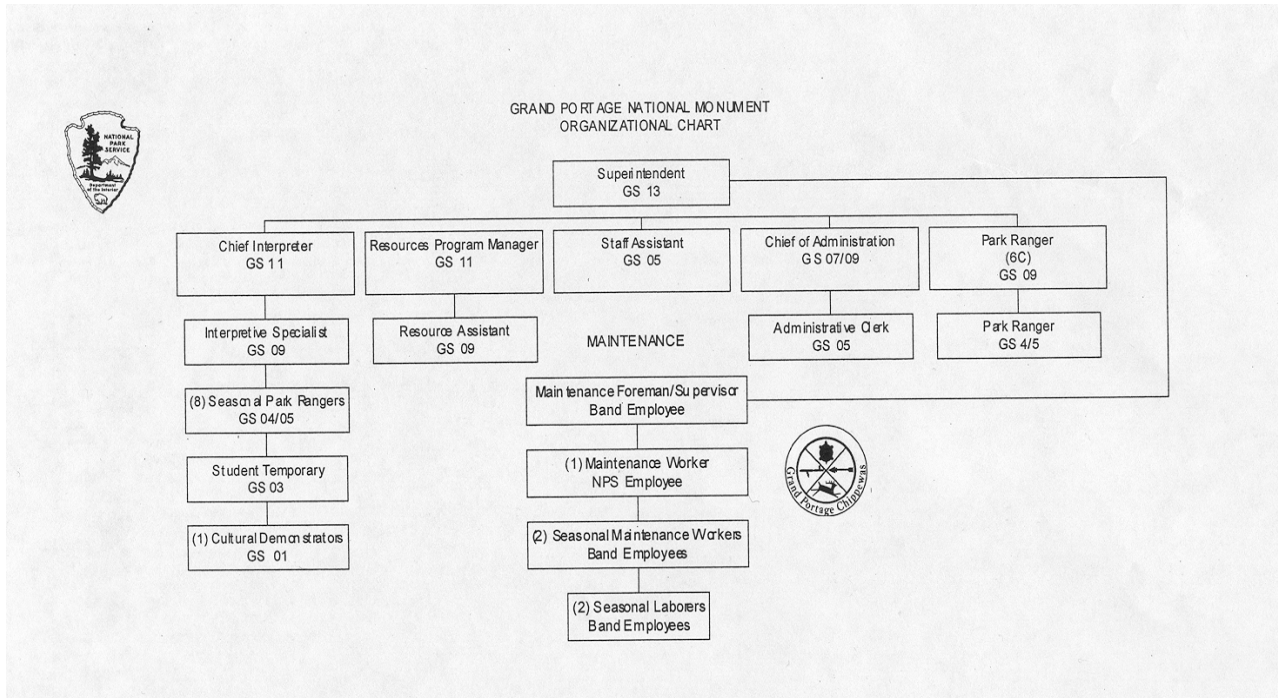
NATIONAL PARK SERVICE
Department of the Interior

GRAND PORTAGE NATIONAL MONUMENT
ORGANIZATIONAL CHART

Superintendent
GS 13

Chief Interpreter
GS 11

Resources Program Manager
GS 11

Staff Assistant
GS 05

Chief of Administration
GS 07/09

Park Ranger
(6C)
GS 09

Interpretive Specialist
GS 09

Resource Assistant
GS 09

MAINTENANCE

Administrative Clerk
GS 05

Park Ranger
GS 4/5

(8) Seasonal Park Rangers
GS 04/05

Maintenance Foreman/Supervisor
Band Employee

Student Temporary
GS 03

(1) Maintenance Worker
NPS Employee

Grand Portage Chippewas

(1) Cultural Demonstrators
GS 01

(2) Seasonal Maintenance Workers
Band Employees

(2) Seasonal Laborers
Band Employees